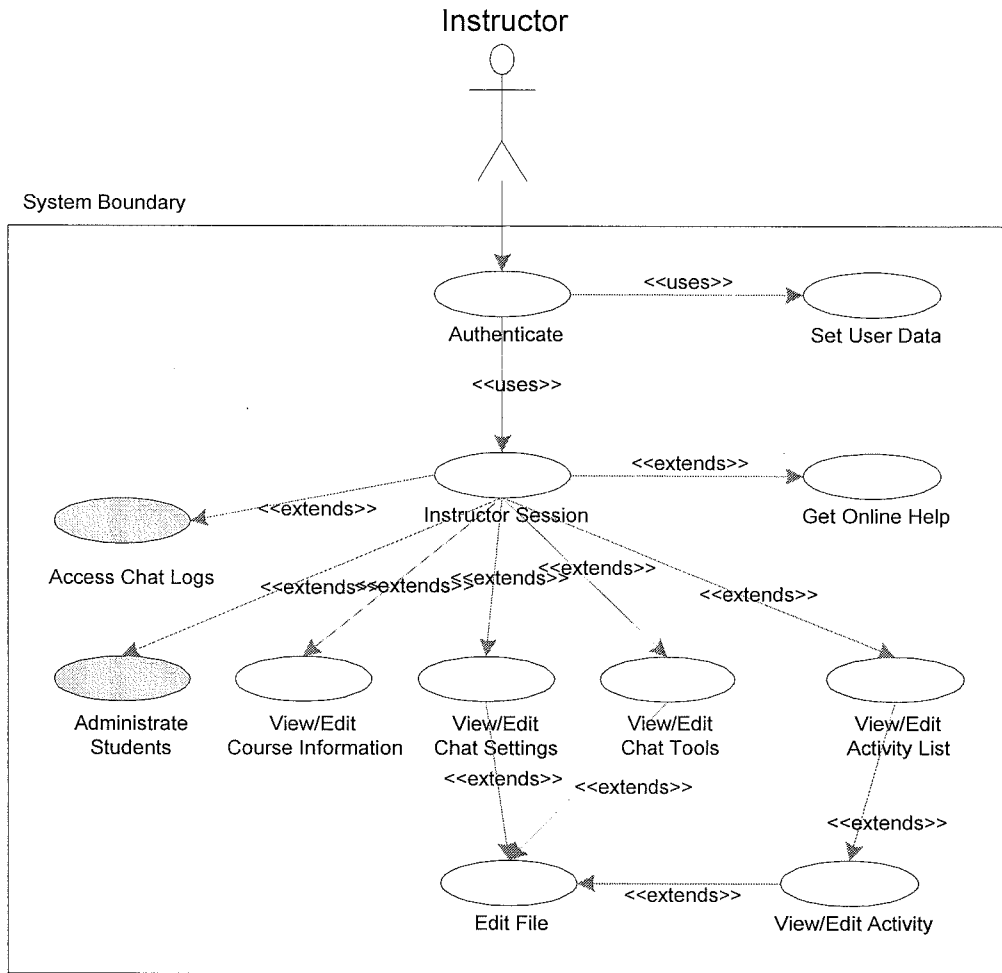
Instructor

System Boundary

<<uses>>

Authenticate

Set User Data

<<uses>>

<<extends>>

<<extends>>

Instructor Session

Get Online Help

Access Chat Logs

<<extends>>

<<extends>>

<<extends>>

<<extends>>

<<extends>>

Administrate Students

View/Edit Course Information

View/Edit Chat Settings

View/Edit Chat Tools

View/Edit Activity List

<<extends>>

<<extends>>

<<extends>>

<<extends>>

Edit File

View/Edit Activity